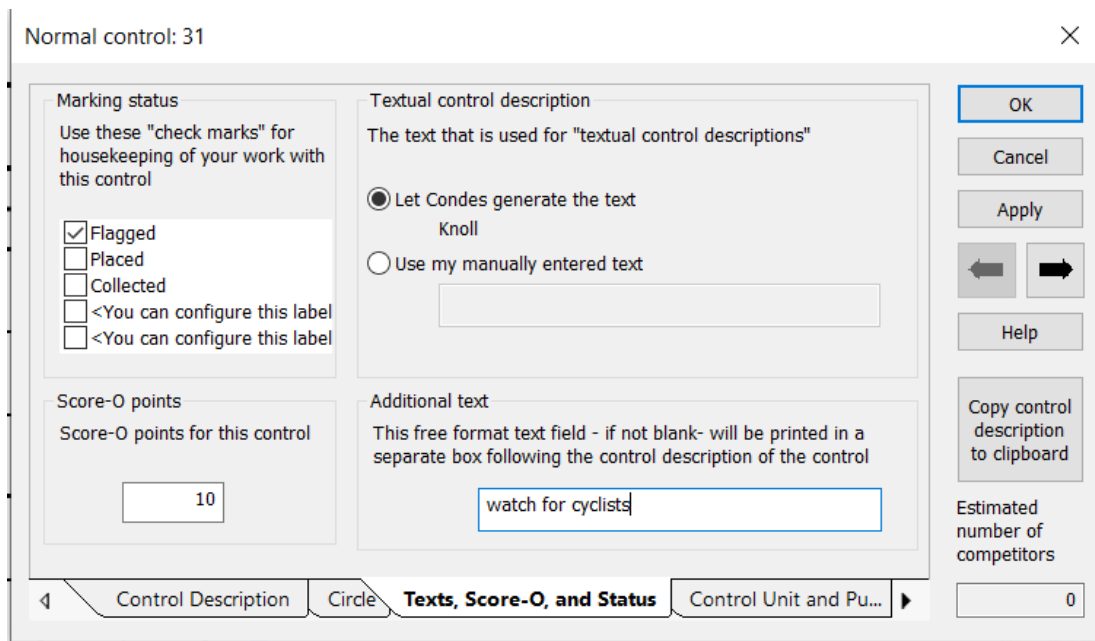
Normal control: 31

×

Marking status

Use these "check marks" for housekeeping of your work with this control

☑ Flagged
☐ Placed
☐ Collected
☐ <You can configure this label
☐ <You can configure this label

Textual control description

The text that is used for "textual control descriptions"

◉ Let Condes generate the text

Knoll

○ Use my manually entered text

OK

Cancel

Apply

Help

Copy control description to clipboard

Score-O points

Score-O points for this control

10

Additional text

This free format text field - if not blank- will be printed in a separate box following the control description of the control

watch for cyclists

Estimated number of competitors

0

Control Description | Circle | Texts, Score-O, and Status | Control Unit and Pu...